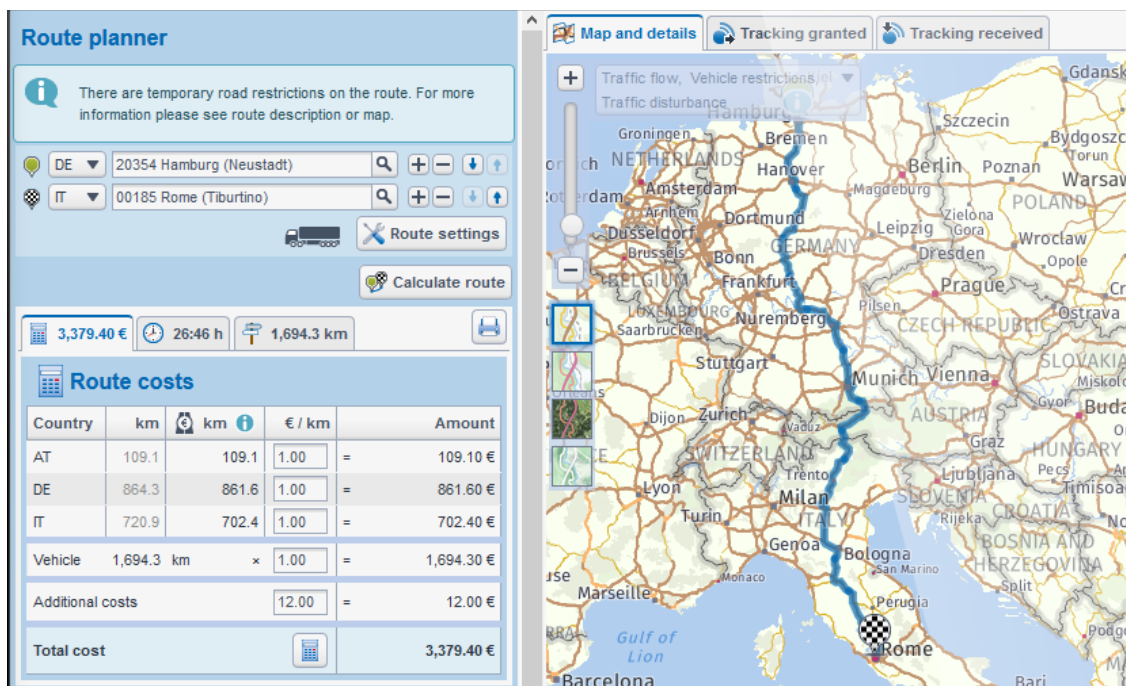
Route planner

There are temporary road restrictions on the route. For more information please see route description or map.

DE 20354 Hamburg (Neustadt)
IT 00185 Rome (Tiburtino)

Route settings

Calculate route

3,379.40 € 26:46 h 1,694.3 km

Route costs

| Country | km | km | € / km | | Amount |
|---|---|---|---|---|---|
| AT | 109.1 | 109.1 | 1.00 | = | 109.10 € |
| DE | 864.3 | 861.6 | 1.00 | = | 861.60 € |
| IT | 720.9 | 702.4 | 1.00 | = | 702.40 € |
| Vehicle | 1,694.3 km | × | 1.00 | = | 1,694.30 € |
| Additional costs | | | 12.00 | = | 12.00 € |
| Total cost | | | | | 3,379.40 € |

Map and details
Tracking granted
Tracking received

Traffic flow, Vehicle restrictions
Traffic disturbance

Gdansk, Hamburg, Bremen, Szczecin, Bydgoszcz, Groningen, NETHERLANDS, Hanover, Berlin, Poznan, Torun, Warsaw, Amsterdam, Magdeburg, POLAND, Rotterdam, Arnhem, Dortmund, Zielona Gora, Dusseldorf, Leipzig, Brussels, GERMANY, Wroclaw, Bonn, Dresden, Opole, BELGIUM, Frankfurt, LUXEMBOURG, Prague, Pilsen, Saarbrucken, Nuremberg, CZECH REPUBLIC, Ostrava, Stuttgart, SLOVAKIA, Munich, Vienna, Miskolc, Orleans, Zurich, AUSTRIA, Gyor, Budapest, Dijon, Vaduz, SWITZERLAND, Graz, HUNGARY, Lyon, Trento, Ljubljana, Pecs, Timisoara, SLOVENIA, Milan, Turin, Rijeka, CROATIA, ITALY, BOSNIA AND HERZEGOVINA, Genoa, Bologna, San Marino, Monaco, Split, Marseille, Perugia, Gulf of Lion, Rome, Podgorica, Barcelona, Bari